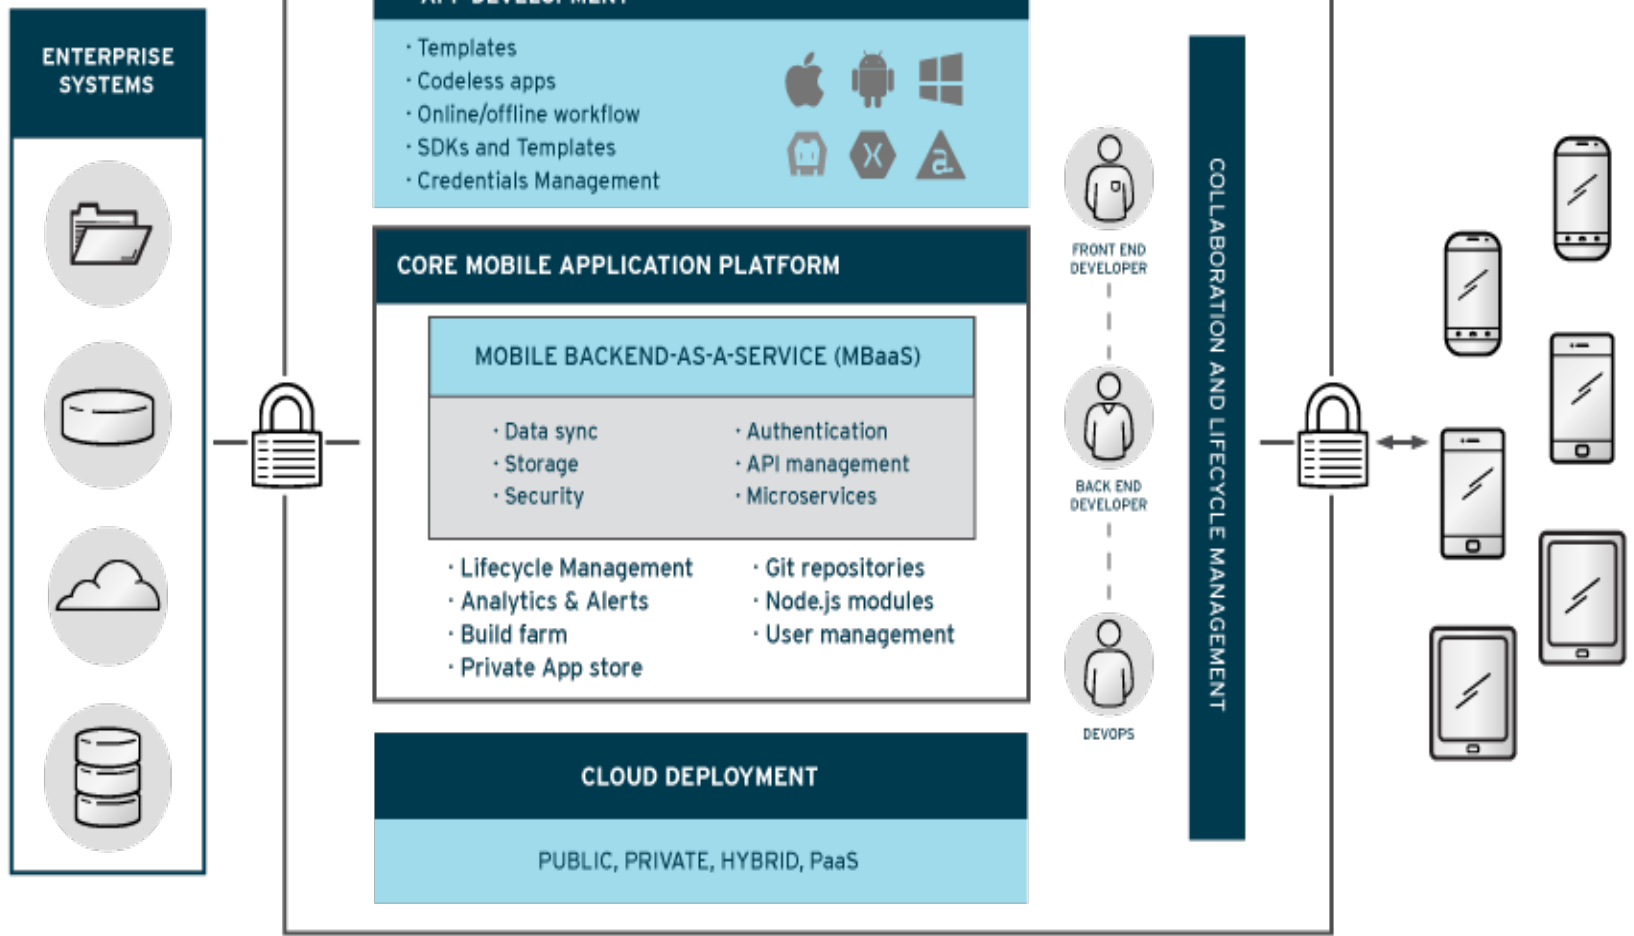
ENTERPRISE SYSTEMS

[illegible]

· Templates
· Codeless apps
· Online/offline workflow
· SDKs and Templates
· Credentials Management

CORE MOBILE APPLICATION PLATFORM

MOBILE BACKEND-AS-A-SERVICE (MBaaS)

· Data sync
· Storage
· Security

· Authentication
· API management
· Microservices

· Lifecycle Management
· Analytics & Alerts
· Build farm
· Private App store

· Git repositories
· Node.js modules
· User management

CLOUD DEPLOYMENT

PUBLIC, PRIVATE, HYBRID, PaaS

FRONT END DEVELOPER

BACK END DEVELOPER

DEVOPS

COLLABORATION AND LIFECYCLE MANAGEMENT